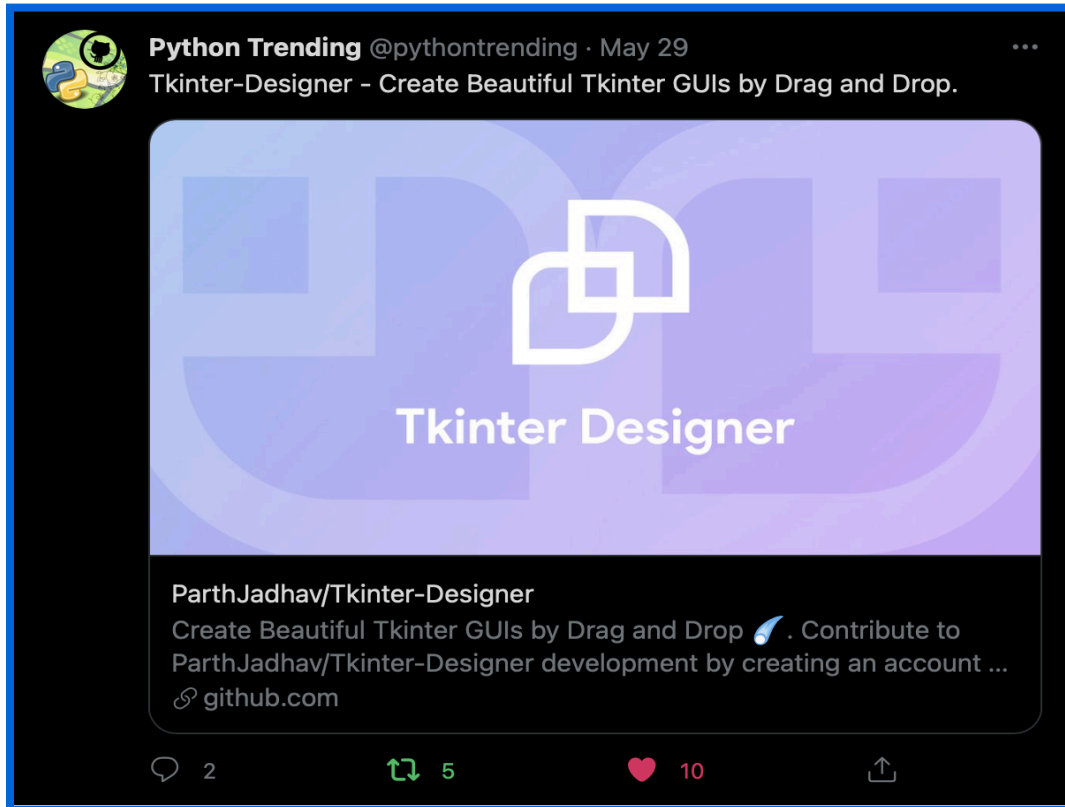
Python Trending @pythontrending · May 29
Tkinter-Designer - Create Beautiful Tkinter GUIs by Drag and Drop.

Tkinter Designer

ParthJadhav/Tkinter-Designer
Create Beautiful Tkinter GUIs by Drag and Drop ☄️. Contribute to ParthJadhav/Tkinter-Designer development by creating an account ...
github.com

2 5 10